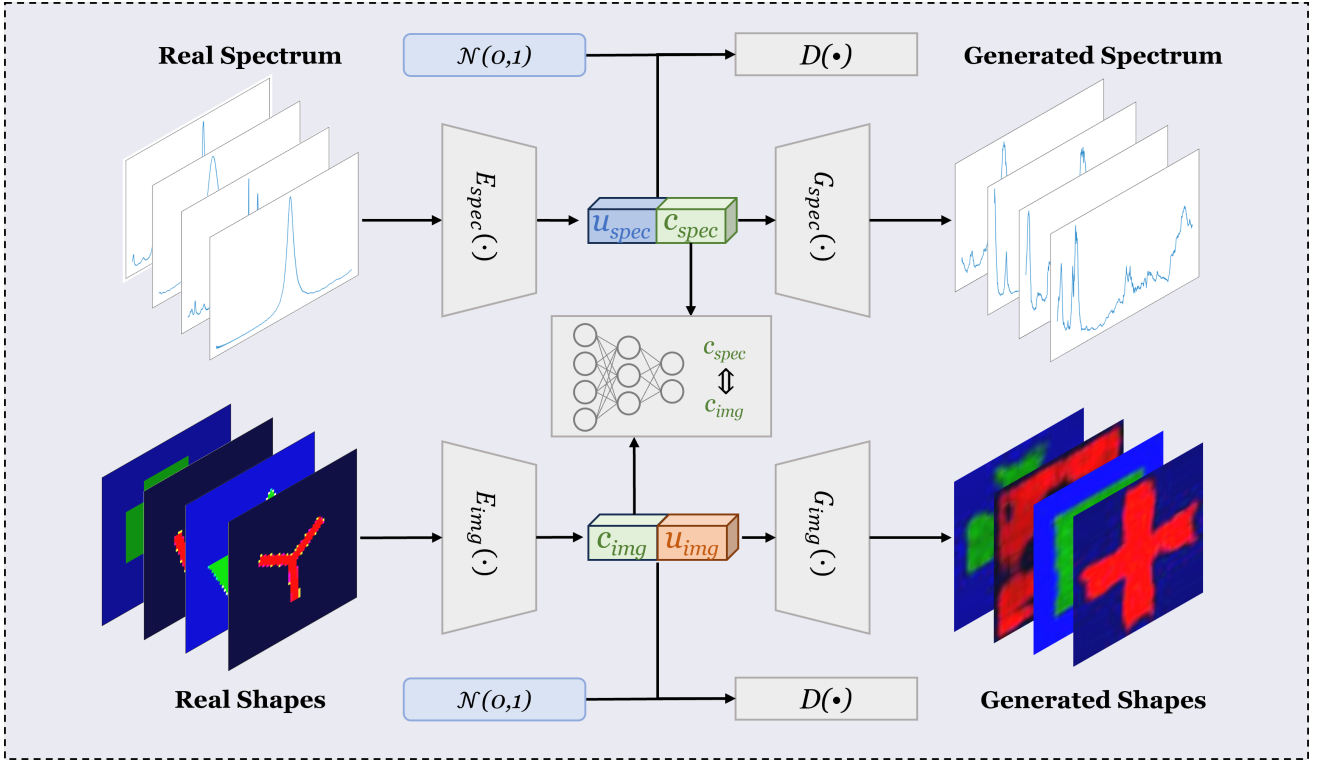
Real Spectrum

$\mathcal{N}(0,1)$

$D(\bullet)$

Generated Spectrum

$E_{spec}(\cdot)$

$u_{spec}$ $c_{spec}$

$G_{spec}(\cdot)$

$c_{spec}$
$\Updownarrow$
$c_{img}$

$E_{img}(\cdot)$

$c_{img}$ $u_{img}$

$G_{img}(\cdot)$

Real Shapes

$\mathcal{N}(0,1)$

$D(\bullet)$

Generated Shapes